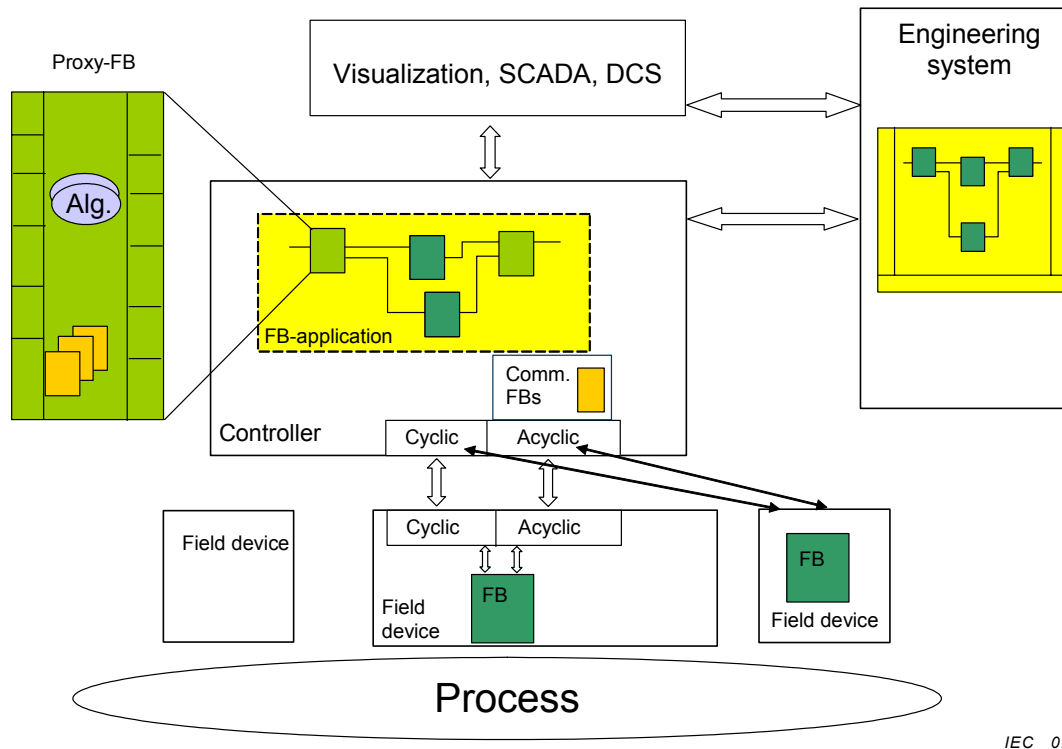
Proxy-FB

Alg.

Visualization, SCADA, DCS

Engineering system

FB-application

Comm. FBs

Controller

Cyclic

Acyclic

Field device

Cyclic

Acyclic

Field device

FB

FB

Field device

Process

IEC 0